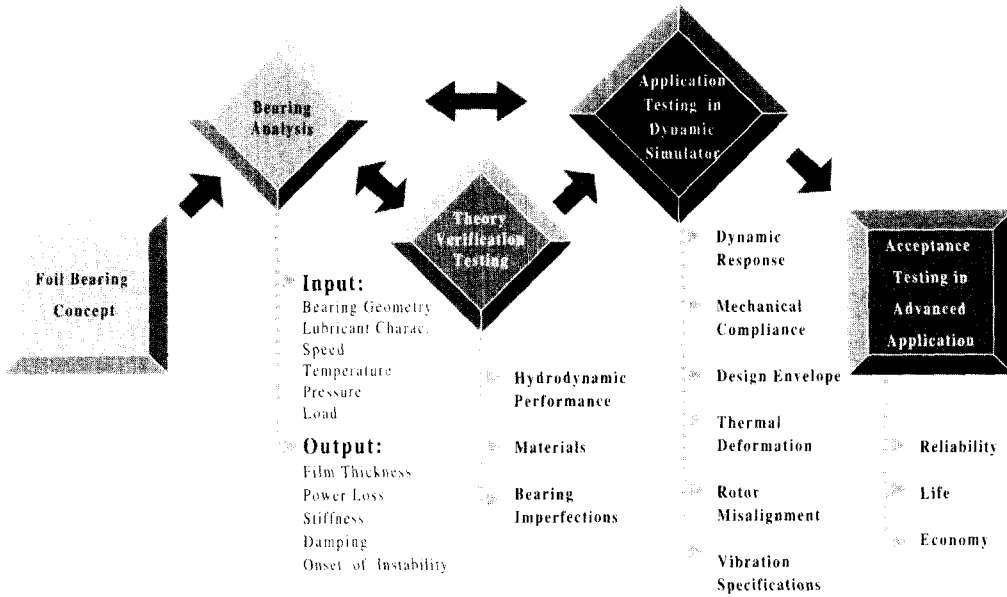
Foil Bearing Concept

Bearing Analysis

Input:
Bearing Geometry
Lubricant Charac.
Speed
Temperature
Pressure
Load

Output:
Film Thickness
Power Loss
Stiffness
Damping
Onset of Instability

Theory Verification Testing

Hydrodynamic Performance

Materials

Bearing Imperfections

Application Testing in Dynamic Simulator

Dynamic Response

Mechanical Compliance

Design Envelope

Thermal Deformation

Rotor Misalignment

Vibration Specifications

Acceptance Testing in Advanced Application

Reliability

Life

Economy